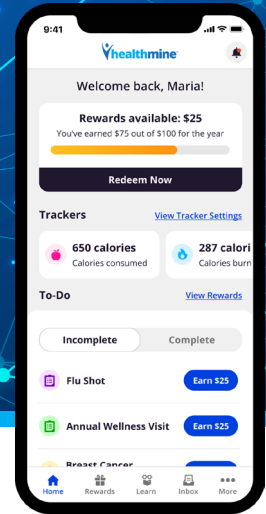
9:41

healthmine

Welcome back, Maria!

Rewards available: $25
You've earned $75 out of $100 for the year

Redeem Now

Trackers
View Tracker Settings

650 calories
Calories consumed

287 calori
Calories burn

To-Do
View Rewards

Incomplete
Complete

Flu Shot
Earn $25

Annual Wellness Visit
Earn $25

Breast Cancer

Home
Rewards
Learn
Inbox
More